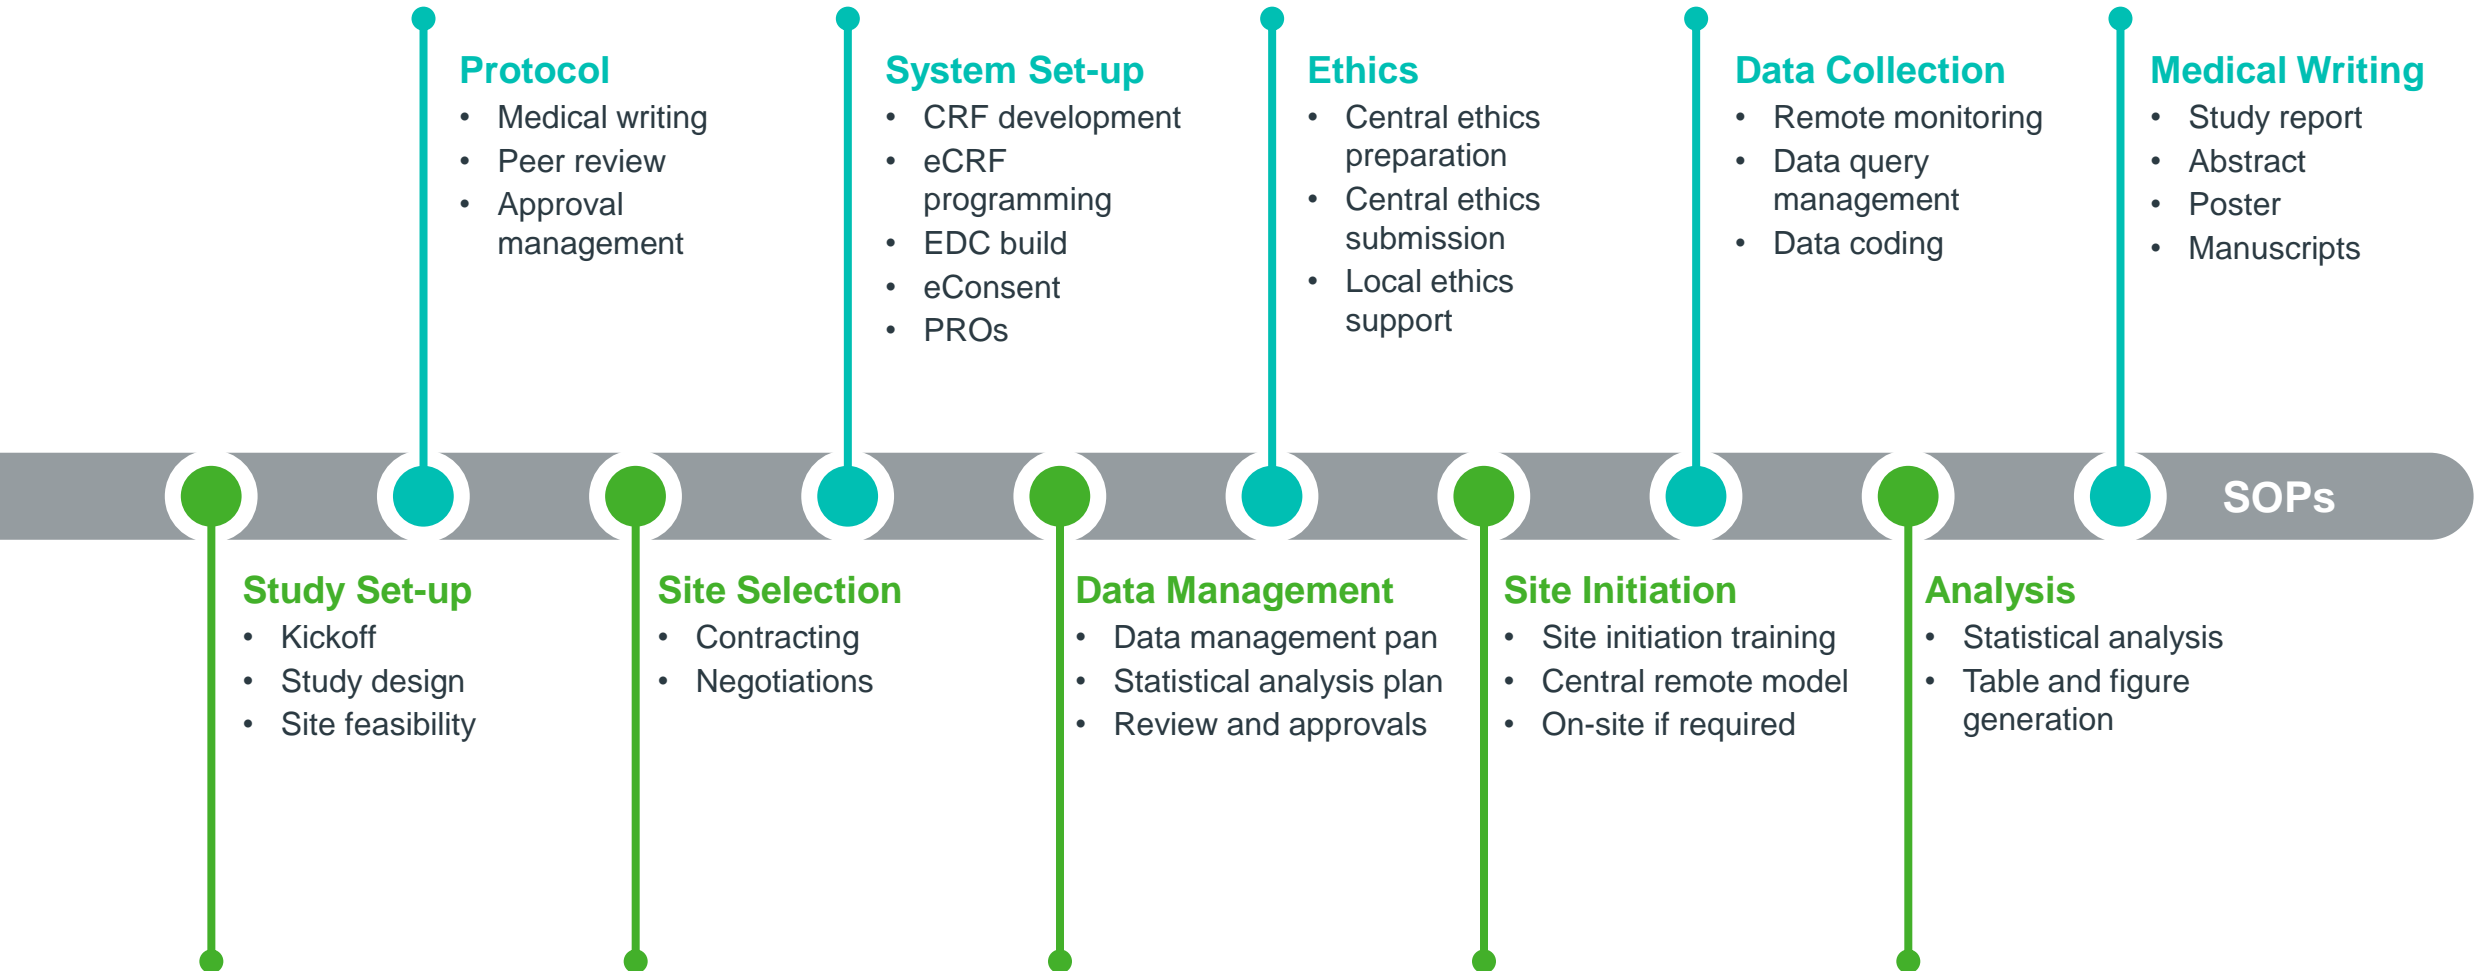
Protocol
- Medical writing
- Peer review
- Approval management

System Set-up
- CRF development
- eCRF programming
- EDC build
- eConsent
- PROs

Ethics
- Central ethics preparation
- Central ethics submission
- Local ethics support

Data Collection
- Remote monitoring
- Data query management
- Data coding

Medical Writing
- Study report
- Abstract
- Poster
- Manuscripts

SOPs

Study Set-up
- Kickoff
- Study design
- Site feasibility

Site Selection
- Contracting
- Negotiations

Data Management
- Data management pan
- Statistical analysis plan
- Review and approvals

Site Initiation
- Site initiation training
- Central remote model
- On-site if required

Analysis
- Statistical analysis
- Table and figure generation